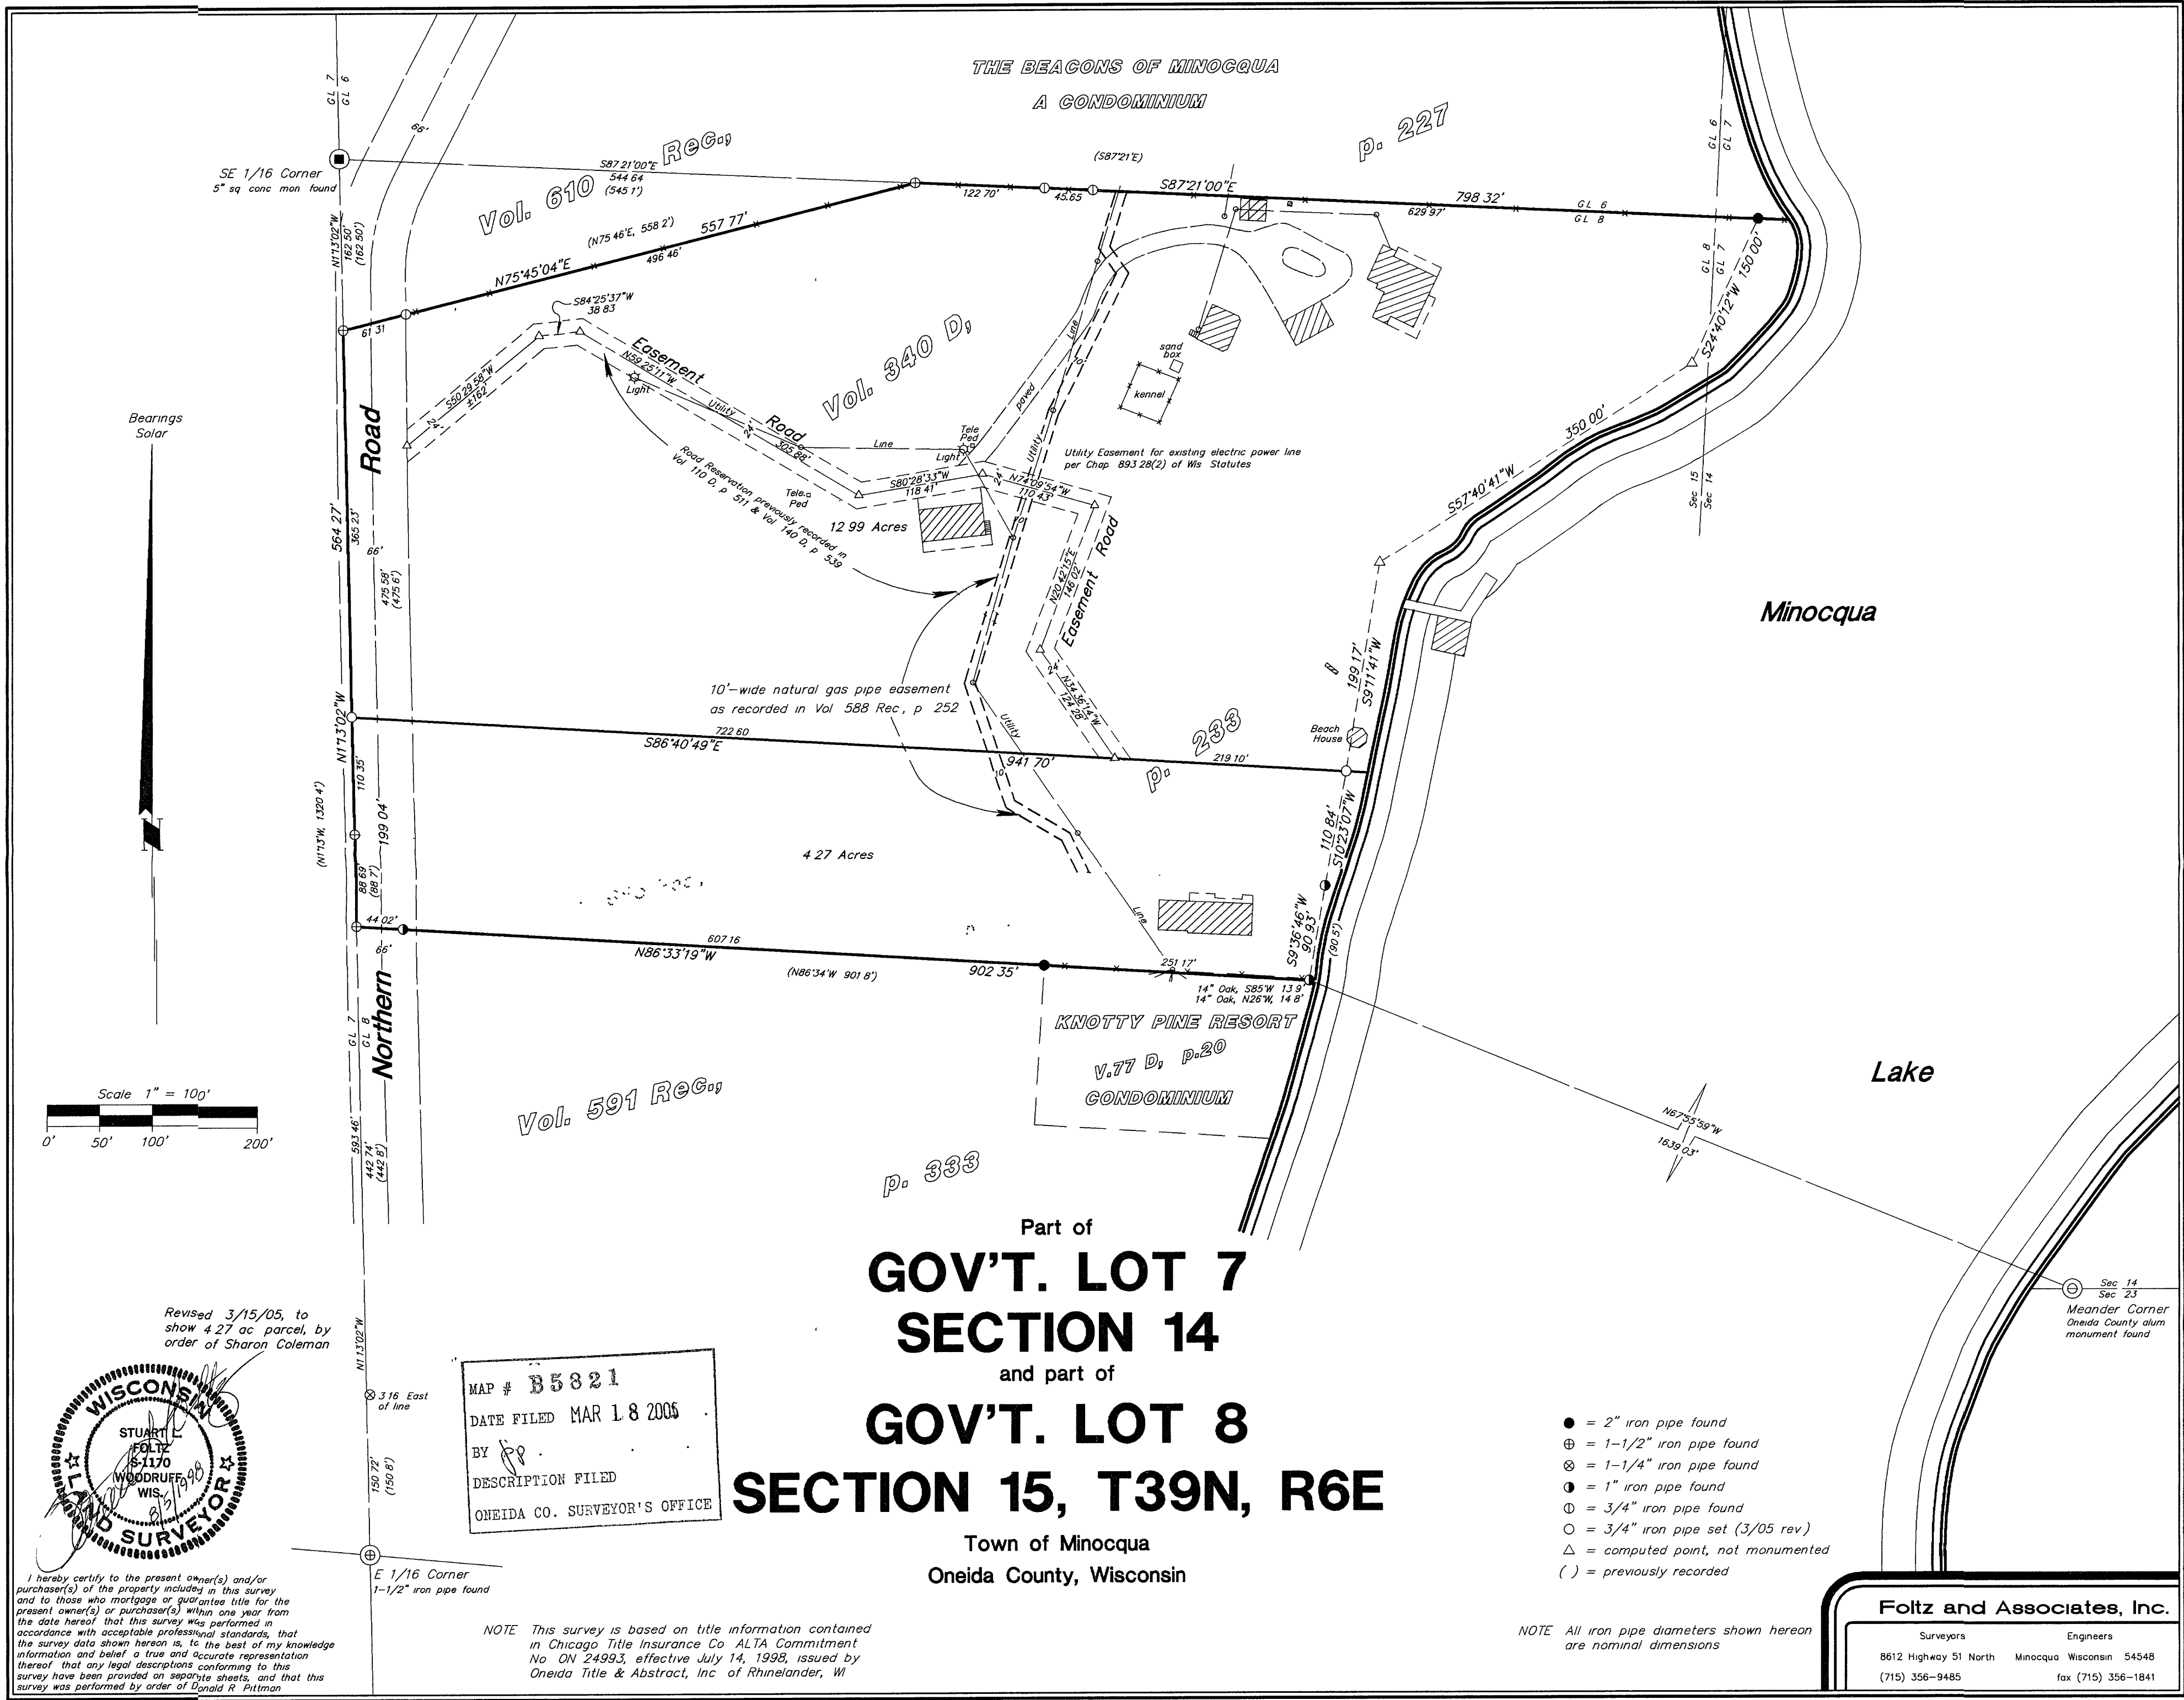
THE BEACONS OF MINOCQUA
A CONDOMINIUM

GL 7
GL 6

Vol. 610 Rec.,

p. 227

SE 1/16 Corner
5" sq conc mon found

S87°21'00"E
544.64
(545.1')

(S87°21'E)

S87°21'00"E

122.70'

45.65

798.32'

629.97'

GL 6
GL 8

GL 6
GL 7

N1°13'02"W
162.50'
(162.50')

(N75°46'E, 558.2')
557.77'
496.46'

N75°45'04"E

61.31

S84°25'37"W
38.83

Easement
N59°25'11"W
Light
Utility
Road
305.88'
Line

S50°29'58"W
±162'

Vol. 340 D,

sand box

kennel

GL 8
GL 7

S24°40'12"W 150.00'

Bearings
Solar

Road

564.27'

365.23'

66'

475.58'
(475.6')

Road Reservation previously recorded in Vol 110 D, p. 511 & Vol 140 D, p. 539

Tele. Ped

Tele Ped
Light

S80°28'33"W
118.41'

12.99 Acres

N74°09'54"W
110.43'

paved
Line
Utility

Utility Easement for existing electric power line per Chap. 893.28(2) of Wis. Statutes

N20°42'15"E
146.07'

Easement Road

350.00'

S57°40'41"W

Sec 15
Sec 14

Minocqua

10'-wide natural gas pipe easement as recorded in Vol. 588 Rec., p. 252

N34°36'14"W
124.08'

199.17'
S9°11'41"W

Beach House

N1°13'02"W

722.60
S86°40'49"E

941.70'

p. 233

219.10'

(N1°13'W, 1320.4')

110.35'

199.04'

Utility

4.27 Acres

110.84'
S10°23'07"W

88.69'
(88.7')

44.02'

66'

607.16
N86°33'19"W

(N86°34'W 901.8')

902.35'

Line

251.17'

14" Oak, S85°W 13.9'
14" Oak, N26°W, 14.8'

S9°36'46"W
90.93'
(90.5')

KNOTTY PINE RESORT
V.77 D, p.20
CONDOMINIUM

GL 7
GL 8

Northern

Scale 1" = 100'
0' 50' 100' 200'

Vol. 591 Rec.,

593.46'

442.74'
(442.8')

p. 333

Lake

N67°55'59"W
1639.03'

Part of
GOV'T. LOT 7
SECTION 14
and part of
GOV'T. LOT 8
SECTION 15, T39N, R6E
Town of Minocqua
Oneida County, Wisconsin

Sec 14
Sec 23
Meander Corner
Oneida County alum monument found

Revised 3/15/05, to show 4.27 ac parcel, by order of Sharon Coleman

N1°13'02"W

WISCONSIN
STUART L. FOLTZ
S-1170
WOODRUFF, WIS.
LAND SURVEYOR

9/5/1998

3.16 East of line

150.72'
(150.8')

MAP # B5821
DATE FILED MAR 18 2005
BY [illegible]
DESCRIPTION FILED
ONEIDA CO. SURVEYOR'S OFFICE

E 1/16 Corner
1-1/2" iron pipe found

● = 2" iron pipe found
⊕ = 1-1/2" iron pipe found
⊗ = 1-1/4" iron pipe found
◑ = 1" iron pipe found
⦶ = 3/4" iron pipe found
○ = 3/4" iron pipe set (3/05 rev.)
△ = computed point, not monumented
( ) = previously recorded

I hereby certify to the present owner(s) and/or purchaser(s) of the property included in this survey and to those who mortgage or guarantee title for the present owner(s) or purchaser(s) within one year from the date hereof that this survey was performed in accordance with acceptable professional standards, that the survey data shown hereon is, to the best of my knowledge information and belief a true and accurate representation thereof that any legal descriptions conforming to this survey have been provided on separate sheets, and that this survey was performed by order of Donald R. Pittman

NOTE: This survey is based on title information contained in Chicago Title Insurance Co. ALTA Commitment No. ON 24993, effective July 14, 1998, issued by Oneida Title & Abstract, Inc. of Rhinelander, WI

NOTE: All iron pipe diameters shown hereon are nominal dimensions

Foltz and Associates, Inc.
Surveyors Engineers
8612 Highway 51 North Minocqua Wisconsin 54548
(715) 356-9485 fax (715) 356-1841